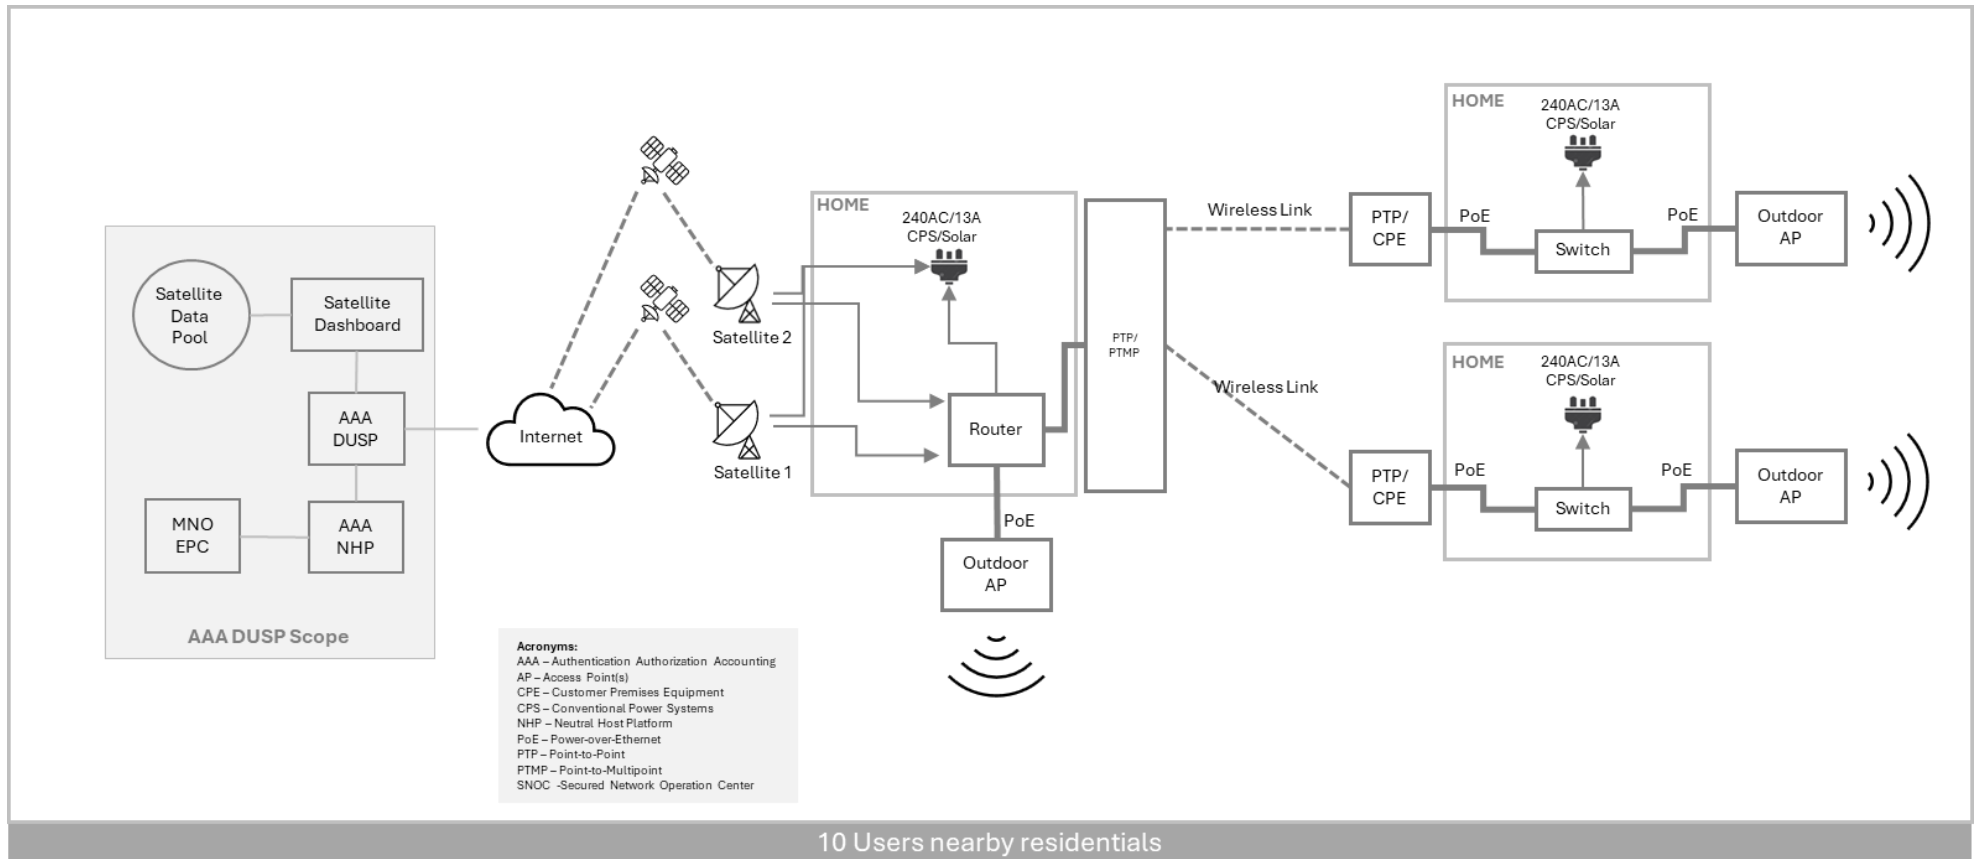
Satellite Data Pool

Satellite Dashboard

AAA DUSP

MNO EPC

AAA NHP

AAA DUSP Scope

Internet

Satellite 2

Satellite 1

HOME

240AC/13A CPS/Solar

Router

PoE

Outdoor AP

PTP/ PTMP

Wireless Link

Wireless Link

PTP/ CPE

HOME

240AC/13A CPS/Solar

PoE

Switch

PoE

Outdoor AP

PTP/ CPE

HOME

240AC/13A CPS/Solar

PoE

Switch

PoE

Outdoor AP

Acronyms:
AAA – Authentication Authorization Accounting
AP – Access Point(s)
CPE – Customer Premises Equipment
CPS – Conventional Power Systems
NHP – Neutral Host Platform
PoE – Power-over-Ethernet
PTP – Point-to-Point
PTMP – Point-to-Multipoint
SNOC -Secured Network Operation Center

10 Users nearby residentials